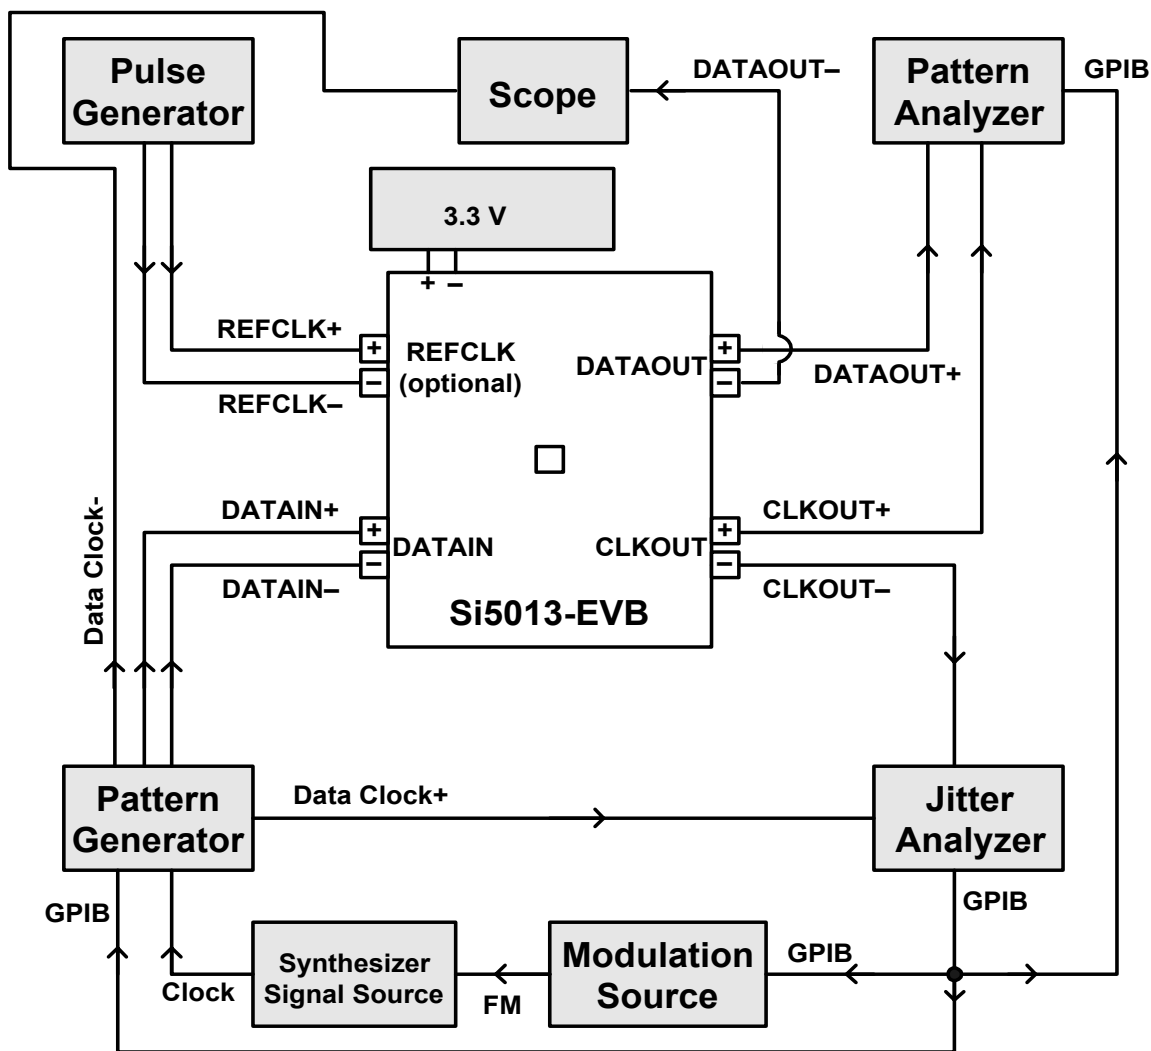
Pulse Generator

Scope

DATAOUT–

Pattern Analyzer

GPIB

3.3 V

+ –

REFCLK+

REFCLK (optional)

REFCLK–

DATAOUT

DATAOUT+

Data Clock-

DATAIN+

DATAIN

DATAIN–

CLKOUT

CLKOUT+

CLKOUT–

Si5013-EVB

Pattern Generator

Data Clock+

Jitter Analyzer

GPIB

GPIB

Synthesizer Signal Source

Clock

FM

Modulation Source

GPIB